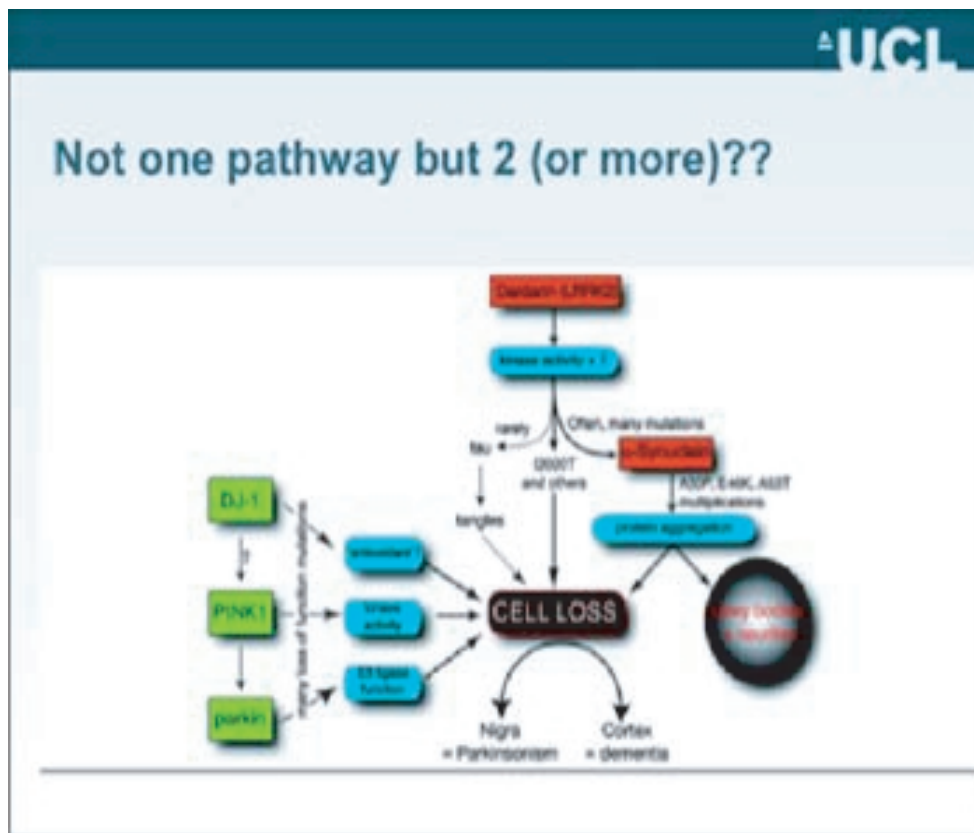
UCL

Not one pathway but 2 (or more)??

Dardarin (LRRK2)

kinase activity + ?

rarely

Often, many mutations

tau

α-Synuclein

I2020T and others

A30P, E46K, A53T multiplications

DJ-1

tangles

protein aggregation

antioxidant

many loss of function mutations

?

PINK1

kinase activity

CELL LOSS

Lewy bodies & neurites

E3 ligase function

parkin

Nigra = Parkinsonism

Cortex = dementia